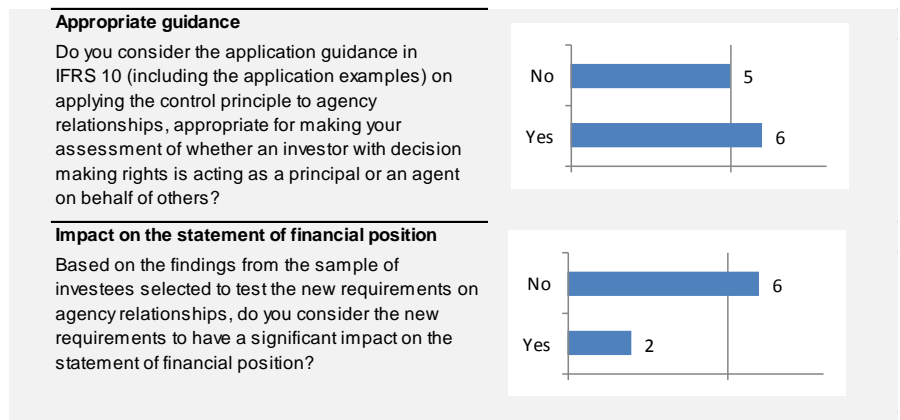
Appropriate guidance

Do you consider the application guidance in IFRS 10 (including the application examples) on applying the control principle to agency relationships, appropriate for making your assessment of whether an investor with decision making rights is acting as a principal or an agent on behalf of others?

No 5
Yes 6

Impact on the statement of financial position

Based on the findings from the sample of investees selected to test the new requirements on agency relationships, do you consider the new requirements to have a significant impact on the statement of financial position?

No 6
Yes 2